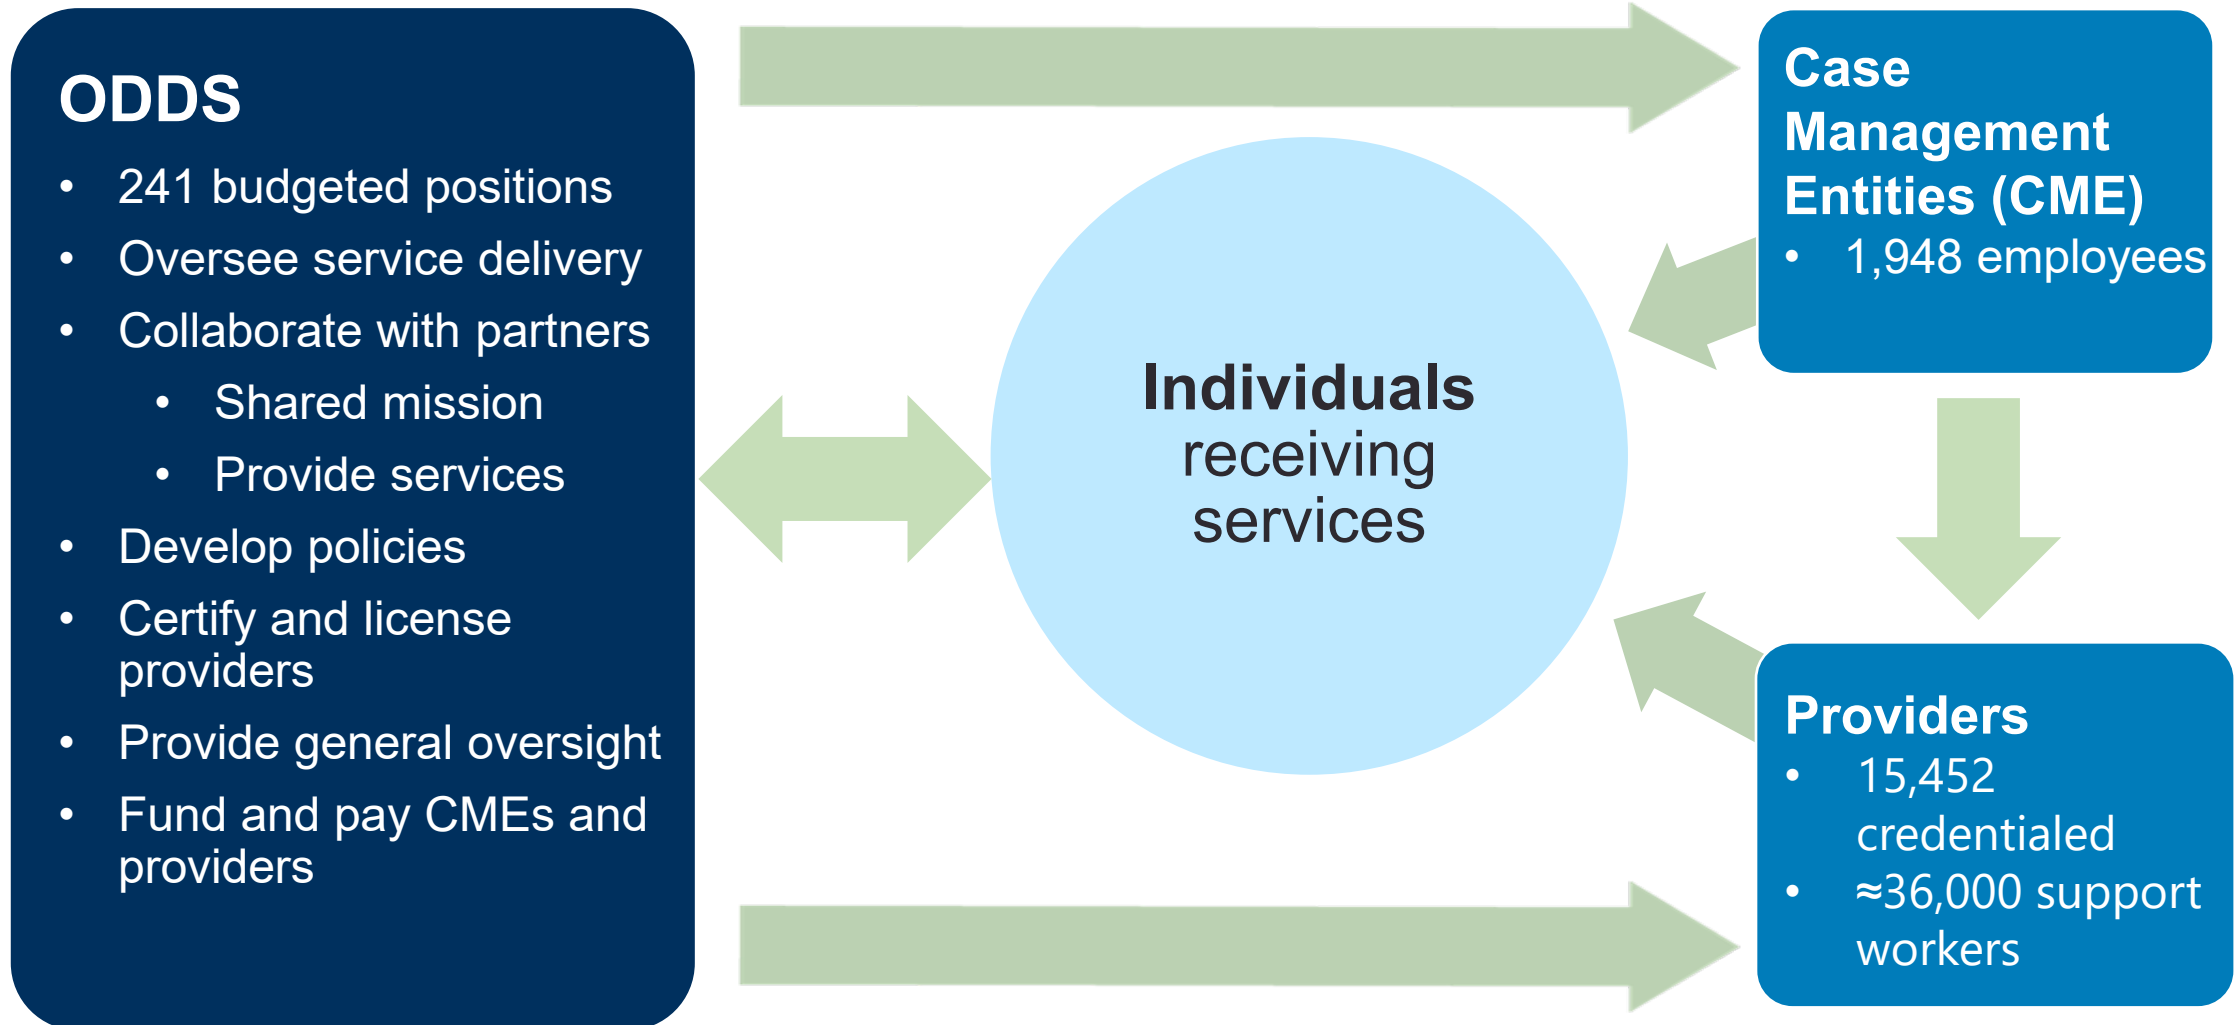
ODDS

- 241 budgeted positions
- Oversee service delivery
- Collaborate with partners
  - Shared mission
  - Provide services
- Develop policies
- Certify and license providers
- Provide general oversight
- Fund and pay CMEs and providers

Individuals receiving services

Case Management Entities (CME)

- 1,948 employees

Providers

- 15,452 credentialed
- ≈36,000 support workers